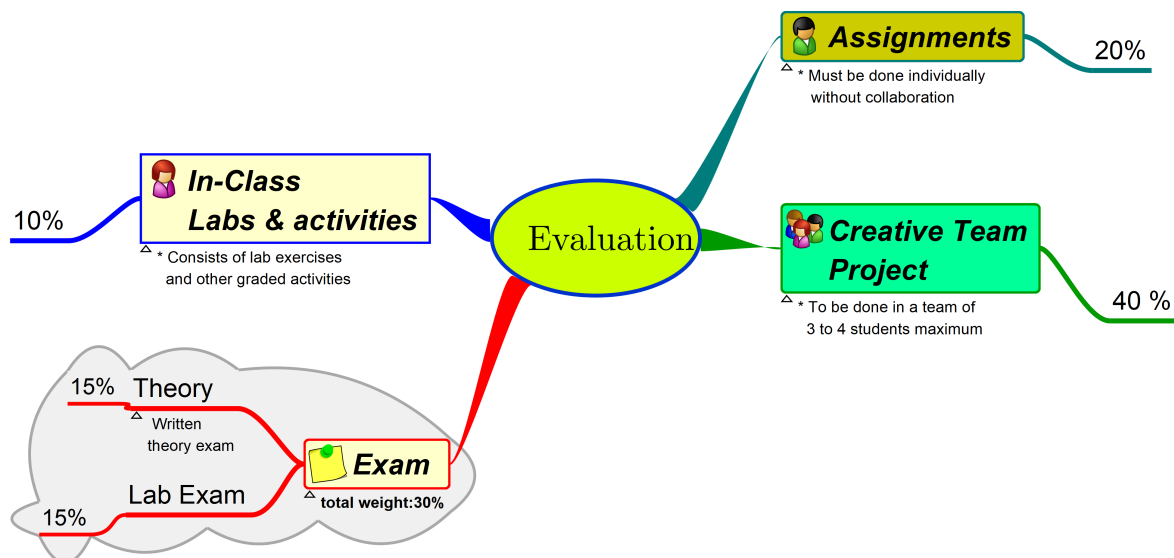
Assignments

20%

* Must be done individually without collaboration

10%

In-Class Labs & activities

* Consists of lab exercises and other graded activities

Evaluation

Creative Team Project

* To be done in a team of 3 to 4 students maximum

40 %

15% Theory

Written theory exam

Exam

total weight:30%

Lab Exam

15%